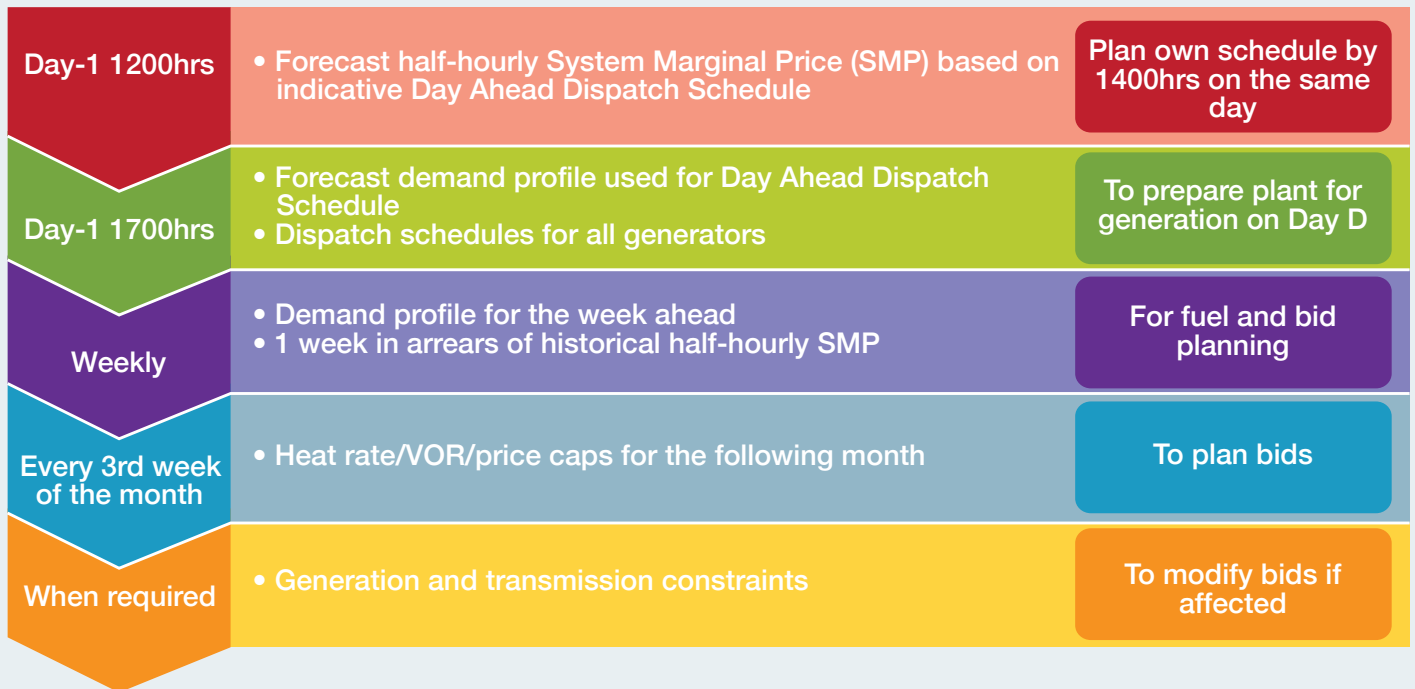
Day-1 1200hrs

• Forecast half-hourly System Marginal Price (SMP) based on indicative Day Ahead Dispatch Schedule

Plan own schedule by 1400hrs on the same day

Day-1 1700hrs

• Forecast demand profile used for Day Ahead Dispatch Schedule
• Dispatch schedules for all generators

To prepare plant for generation on Day D

Weekly

• Demand profile for the week ahead
• 1 week in arrears of historical half-hourly SMP

For fuel and bid planning

Every 3rd week of the month

• Heat rate/VOR/price caps for the following month

To plan bids

When required

• Generation and transmission constraints

To modify bids if affected